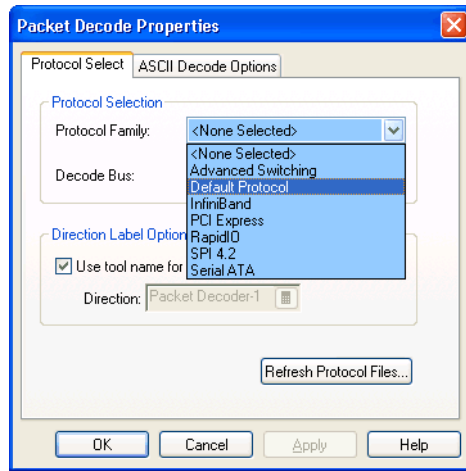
Packet Decode Properties

Protocol Select
ASCII Decode Options

Protocol Selection

Protocol Family:
<None Selected>

<None Selected>
Advanced Switching
Default Protocol
InfiniBand
PCI Express
RapidIO
SPI 4.2
Serial ATA

Decode Bus:

Direction Label Option

Use tool name for

Direction: Packet Decoder-1

Refresh Protocol Files...

OK
Cancel
Apply
Help